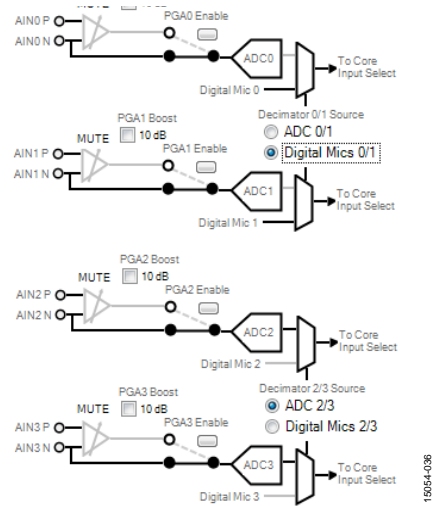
MUTE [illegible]
PGA0 Enable
AIN0 P
AIN0 N
ADC0
To Core Input Select
Digital Mic 0
Decimator 0/1 Source
ADC 0/1
Digital Mics 0/1

PGA1 Boost
MUTE
10 dB
PGA1 Enable
AIN1 P
AIN1 N
ADC1
To Core Input Select
Digital Mic 1

PGA2 Boost
MUTE
10 dB
PGA2 Enable
AIN2 P
AIN2 N
ADC2
To Core Input Select
Digital Mic 2
Decimator 2/3 Source
ADC 2/3
Digital Mics 2/3

PGA3 Boost
MUTE
10 dB
PGA3 Enable
AIN3 P
AIN3 N
ADC3
To Core Input Select
Digital Mic 3

15054-036